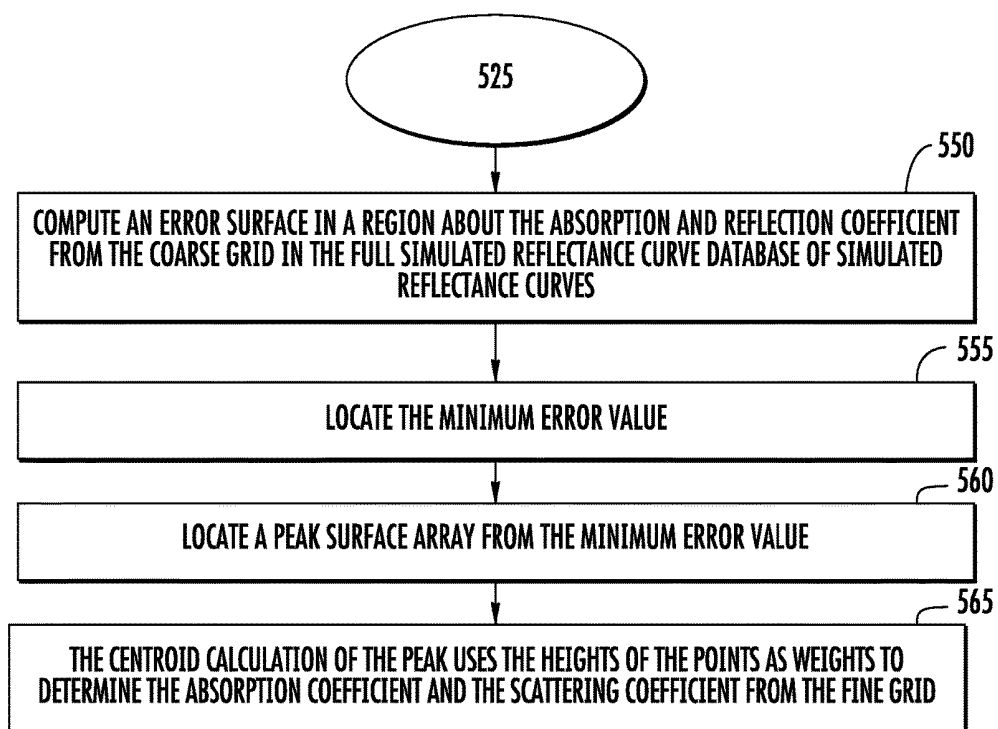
525

550

COMPUTE AN ERROR SURFACE IN A REGION ABOUT THE ABSORPTION AND REFLECTION COEFFICIENT FROM THE COARSE GRID IN THE FULL SIMULATED REFLECTANCE CURVE DATABASE OF SIMULATED REFLECTANCE CURVES

555

LOCATE THE MINIMUM ERROR VALUE

560

LOCATE A PEAK SURFACE ARRAY FROM THE MINIMUM ERROR VALUE

565

THE CENTROID CALCULATION OF THE PEAK USES THE HEIGHTS OF THE POINTS AS WEIGHTS TO DETERMINE THE ABSORPTION COEFFICIENT AND THE SCATTERING COEFFICIENT FROM THE FINE GRID